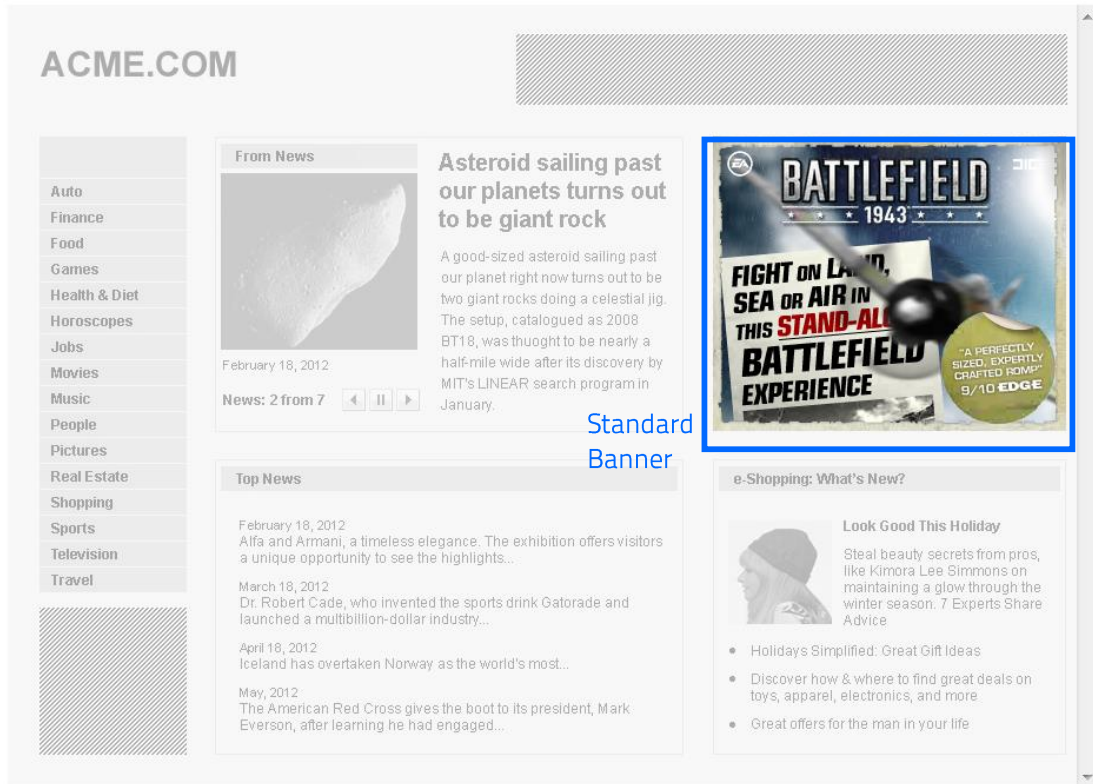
ACME.COM

Auto
Finance
Food
Games
Health & Diet
Horoscopes
Jobs
Movies
Music
People
Pictures
Real Estate
Shopping
Sports
Television
Travel

From News

February 18, 2012

News: 2 from 7

Asteroid sailing past our planets turns out to be giant rock

A good-sized asteroid sailing past our planet right now turns out to be two giant rocks doing a celestial jig. The setup, catalogued as 2008 BT18, was thought to be nearly a half-mile wide after its discovery by MIT's LINEAR search program in January.

EA
BATTLEFIELD
1943
DICE
FIGHT ON LAND, SEA OR AIR IN THIS STAND-ALONE BATTLEFIELD EXPERIENCE
"A PERFECTLY SIZED, EXPERTLY CRAFTED ROMP" 9/10 EDGE

Standard Banner

Top News

February 18, 2012
Alfa and Armani, a timeless elegance. The exhibition offers visitors a unique opportunity to see the highlights...

March 18, 2012
Dr. Robert Cade, who invented the sports drink Gatorade and launched a multibillion-dollar industry...

April 18, 2012
Iceland has overtaken Norway as the world's most...

May, 2012
The American Red Cross gives the boot to its president, Mark Everson, after learning he had engaged...

e-Shopping: What's New?

Look Good This Holiday

Steal beauty secrets from pros, like Kimora Lee Simmons on maintaining a glow through the winter season. 7 Experts Share Advice

• Holidays Simplified: Great Gift Ideas
• Discover how & where to find great deals on toys, apparel, electronics, and more
• Great offers for the man in your life